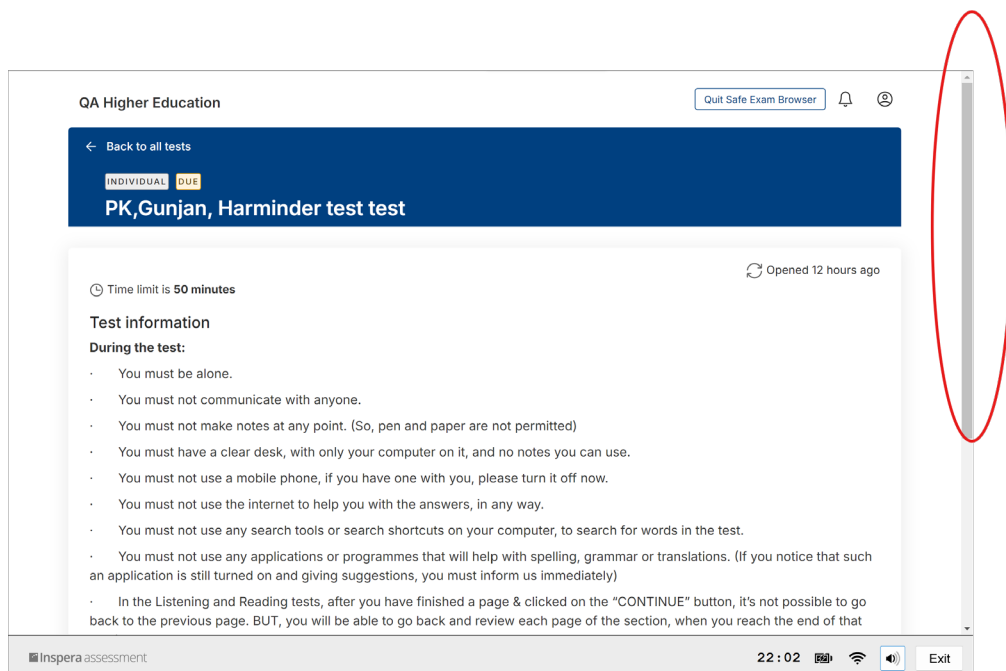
QA Higher Education

Quit Safe Exam Browser

← Back to all tests

INDIVIDUAL DUE

PK,Gunjan, Harminder test test

Opened 12 hours ago

Time limit is **50 minutes**

Test information

**During the test:**

· You must be alone.

· You must not communicate with anyone.

· You must not make notes at any point. (So, pen and paper are not permitted)

· You must have a clear desk, with only your computer on it, and no notes you can use.

· You must not use a mobile phone, if you have one with you, please turn it off now.

· You must not use the internet to help you with the answers, in any way.

· You must not use any search tools or search shortcuts on your computer, to search for words in the test.

· You must not use any applications or programmes that will help with spelling, grammar or translations. (If you notice that such an application is still turned on and giving suggestions, you must inform us immediately)

· In the Listening and Reading tests, after you have finished a page & clicked on the "CONTINUE" button, it's not possible to go back to the previous page. BUT, you will be able to go back and review each page of the section, when you reach the end of that

Inspera assessment

22:02

Exit